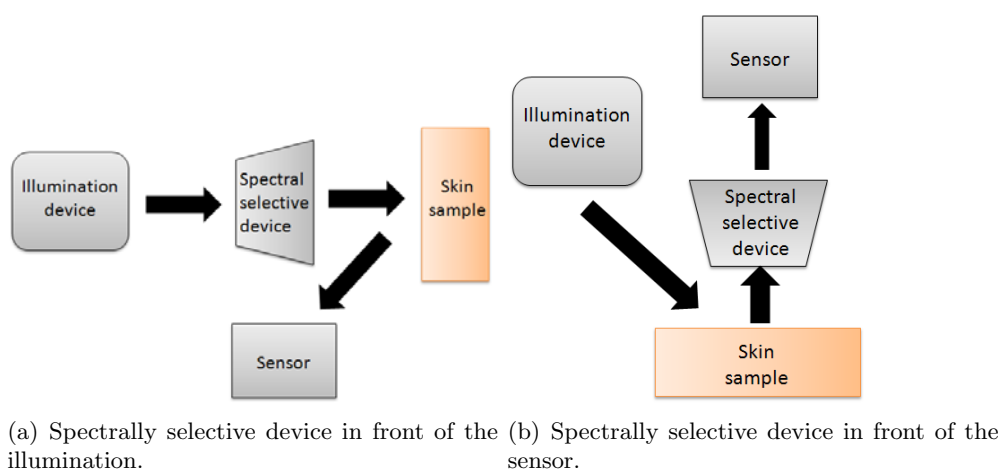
Illumination device

Spectral selective device

Skin sample

Sensor

(a) Spectrally selective device in front of the illumination.

Sensor

Illumination device

Spectral selective device

Skin sample

(b) Spectrally selective device in front of the sensor.